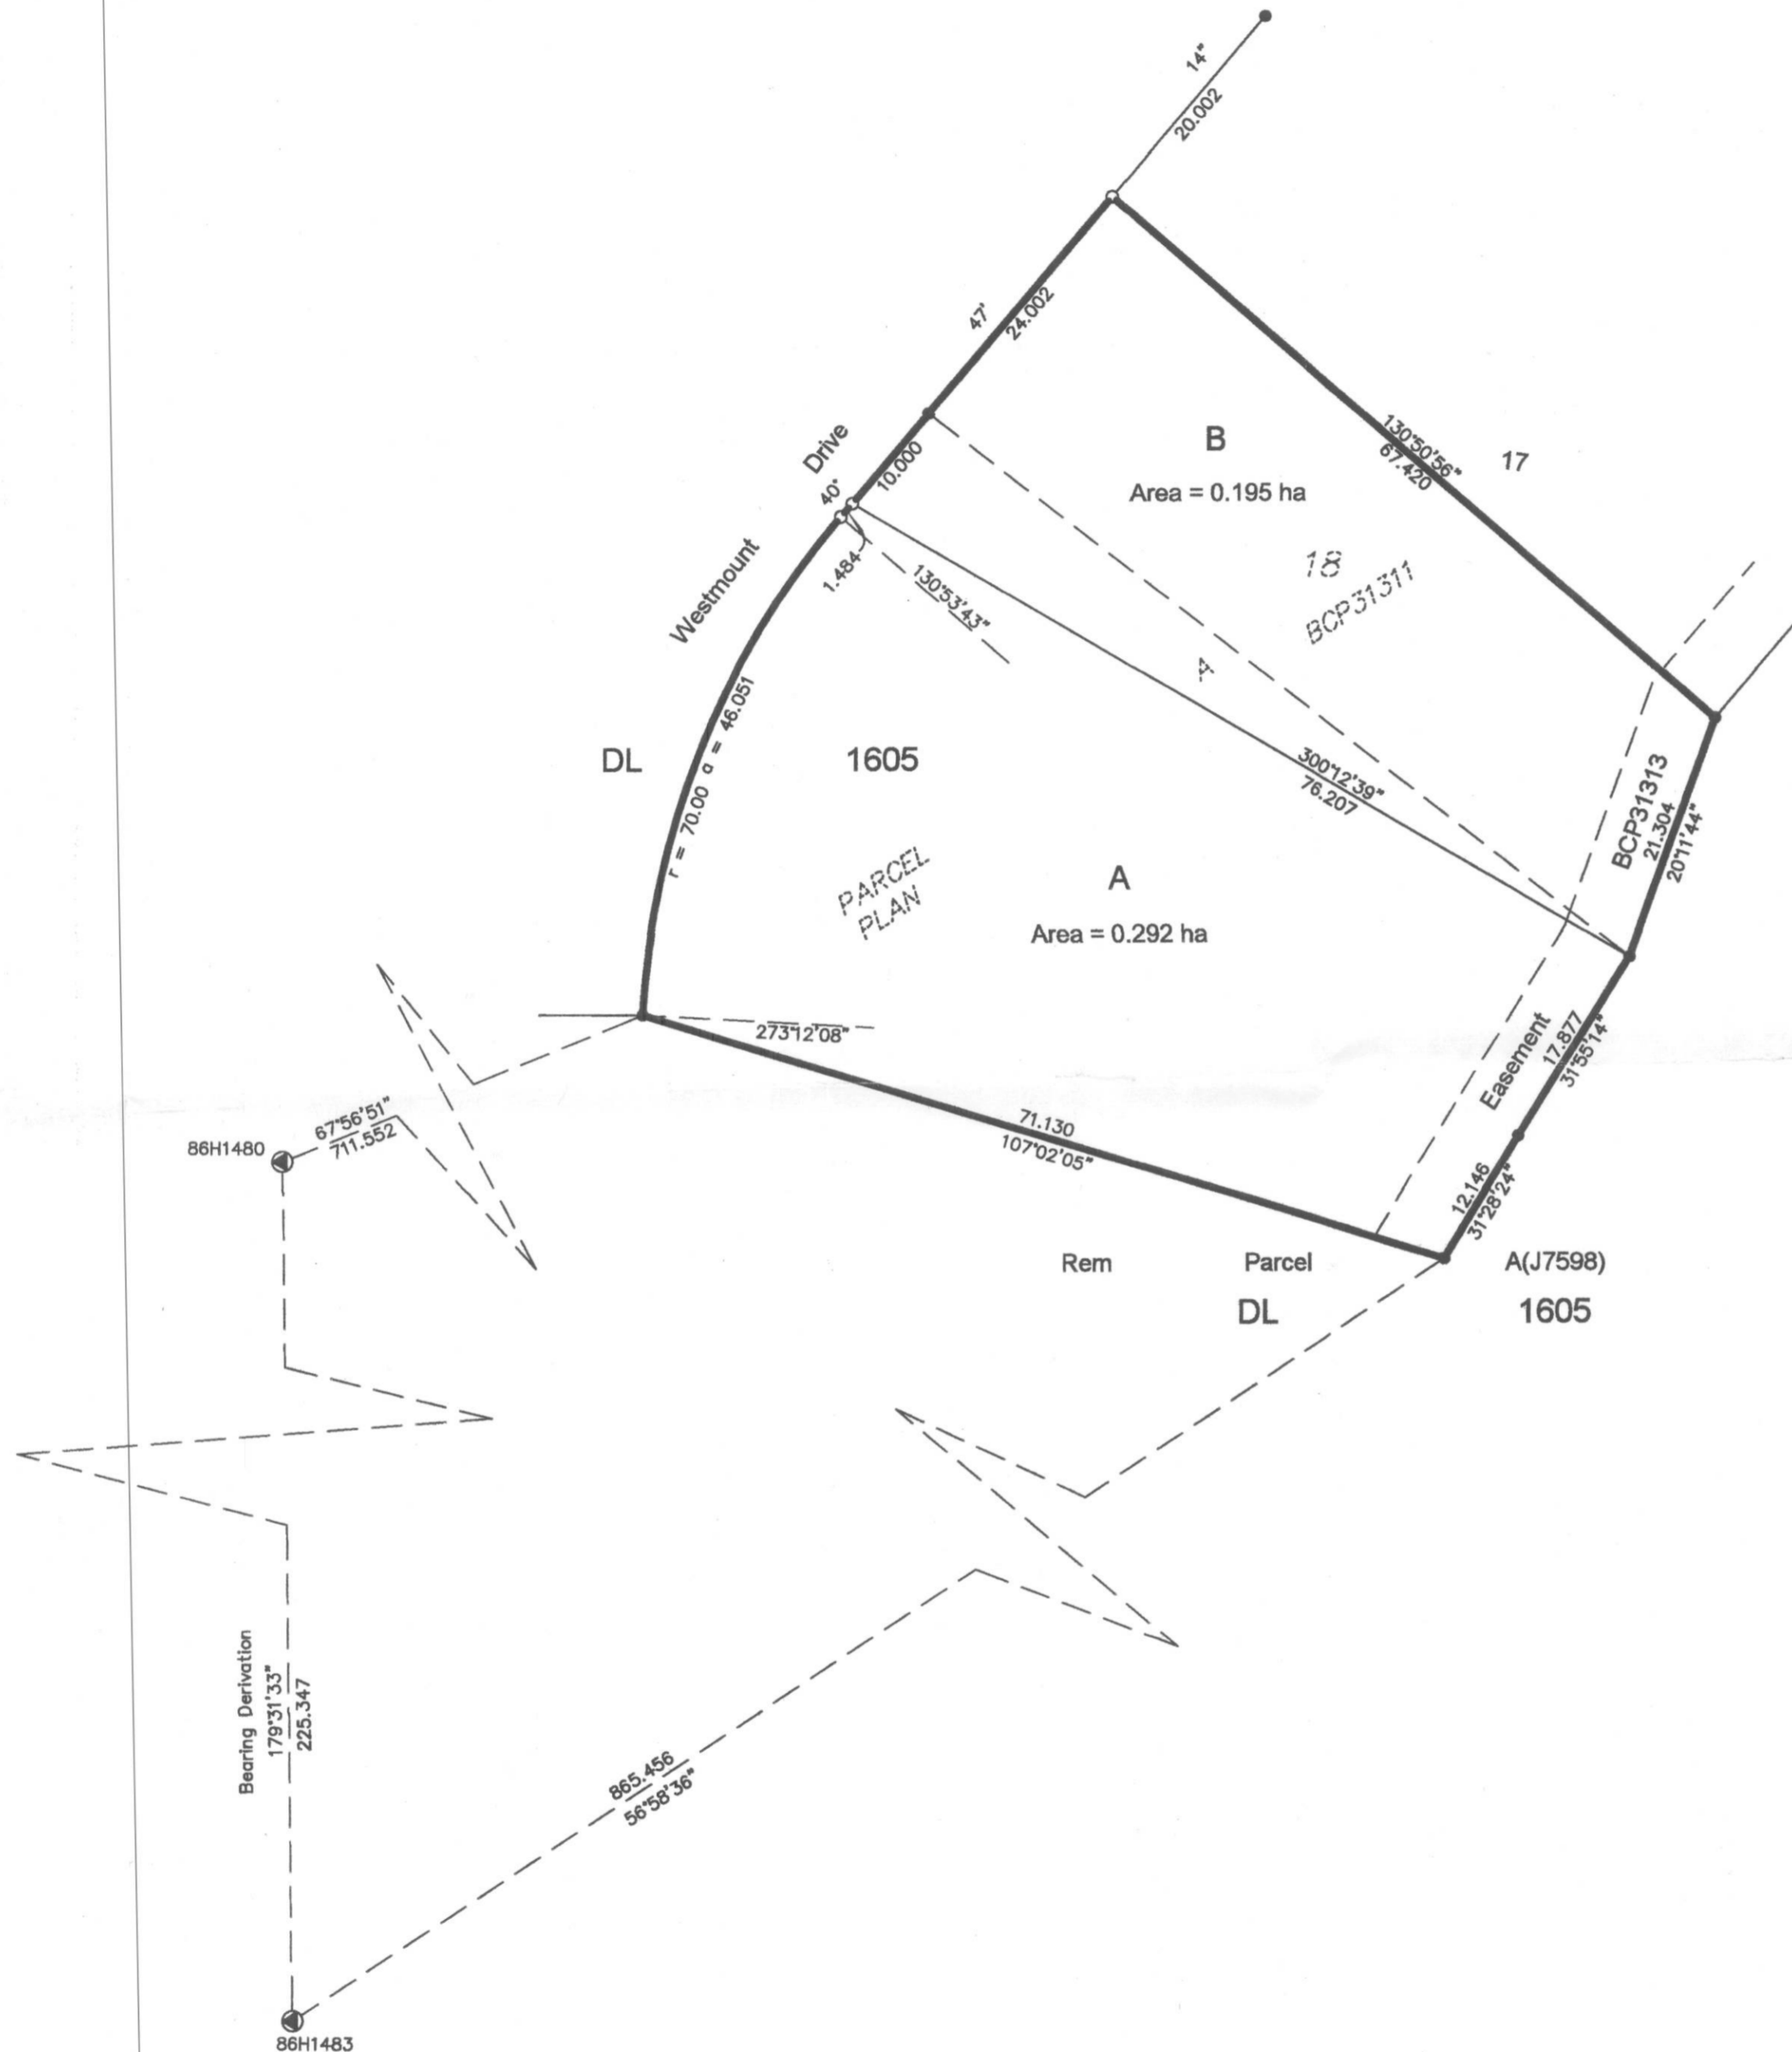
14"
20.002

47'
24.002

Drive
10.000
40'
1.484

Westmount

B
Area = 0.195 ha

130°50'56"
67.420

17

18
BCP31311

130°53'43"

A

DL

1605

r = 70.00 a = 46.051

300°12'39"
76.207

BCP31313
21.304
20°11'44"

PARCEL
PLAN

A
Area = 0.292 ha

273°12'08"

Easement
17.877
31°55'14"

86H1480
67°56'51"
711.552

71.130
107°02'05"

12.146
31°28'24"

Rem Parcel A(J7598)
DL 1605

Bearing Derivation
179°31'33"
225.347

865.456
56°58'36"

86H1483